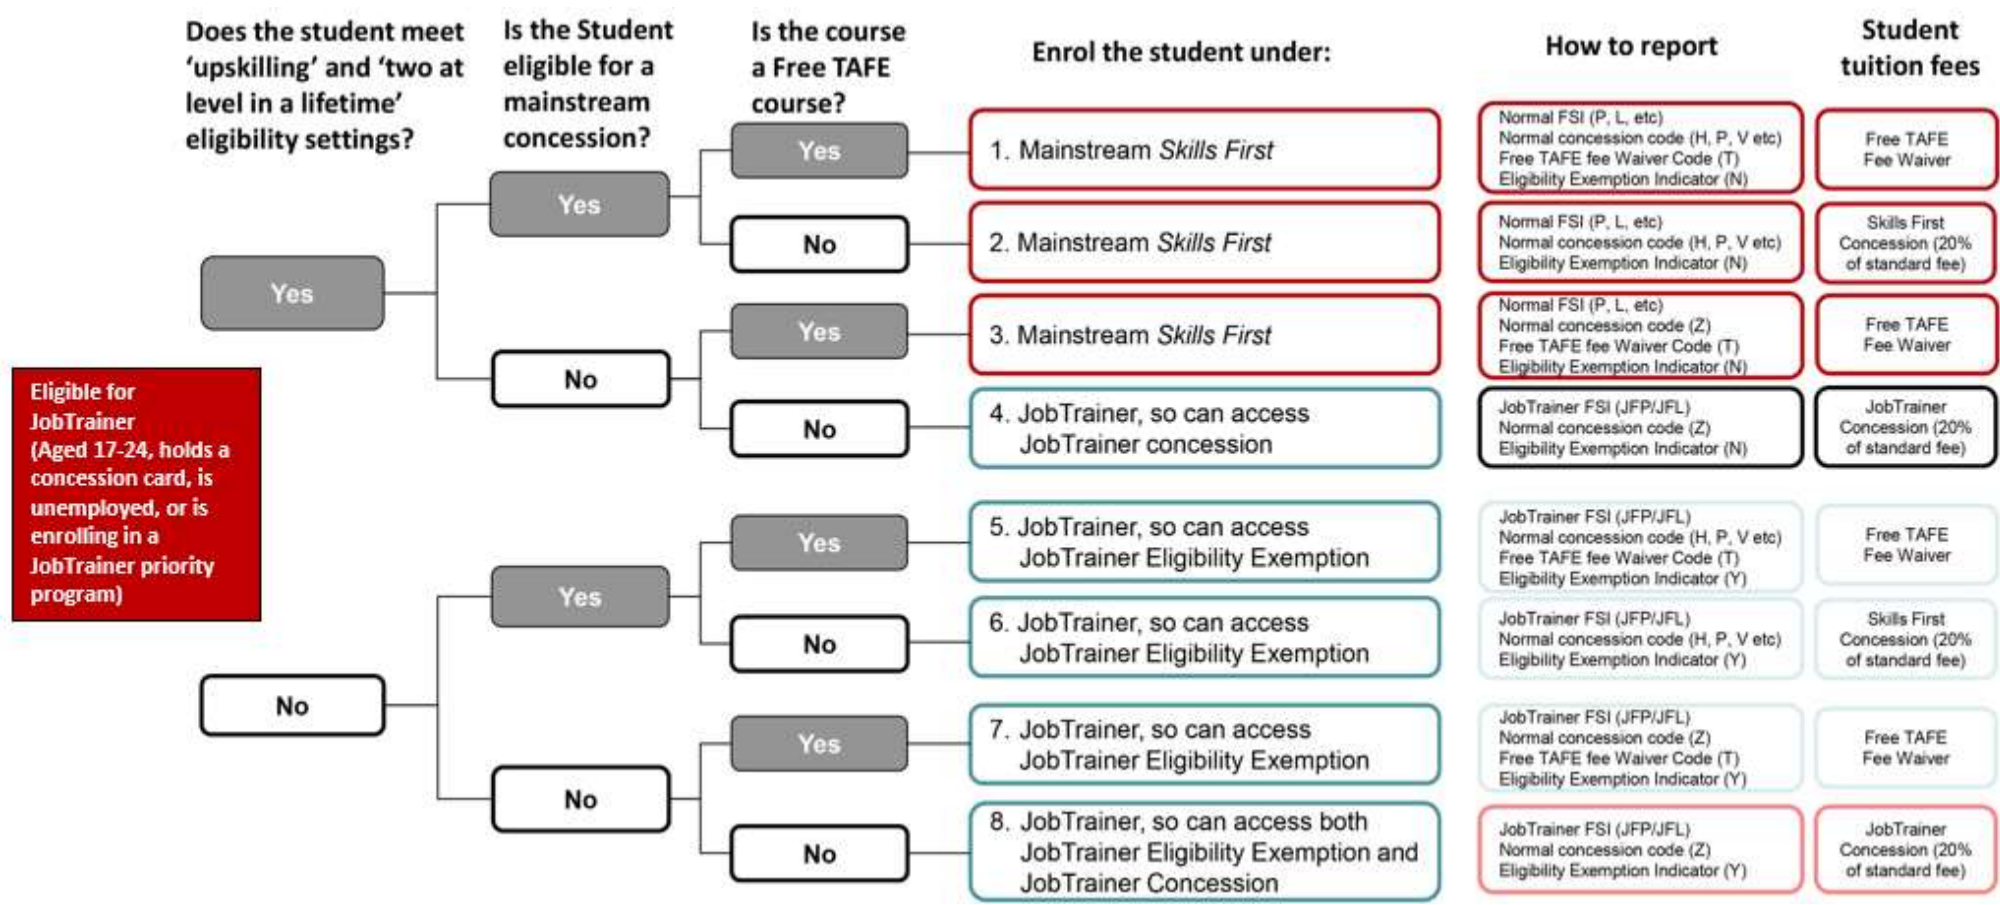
Does the student meet 'upskilling' and 'two at level in a lifetime' eligibility settings?

Is the Student eligible for a mainstream concession?

Is the course a Free TAFE course?

Enrol the student under:

How to report

Student tuition fees

Eligible for JobTrainer (Aged 17-24, holds a concession card, is unemployed, or is enrolling in a JobTrainer priority program)

Yes

Yes

Yes

1. Mainstream *Skills First*

Normal FSI (P, L, etc)
Normal concession code (H, P, V etc)
Free TAFE fee Waiver Code (T)
Eligibility Exemption Indicator (N)

Free TAFE Fee Waiver

No

2. Mainstream *Skills First*

Normal FSI (P, L, etc)
Normal concession code (H, P, V etc)
Eligibility Exemption Indicator (N)

Skills First Concession (20% of standard fee)

No

Yes

3. Mainstream *Skills First*

Normal FSI (P, L, etc)
Normal concession code (Z)
Free TAFE fee Waiver Code (T)
Eligibility Exemption Indicator (N)

Free TAFE Fee Waiver

No

4. JobTrainer, so can access JobTrainer concession

JobTrainer FSI (JFP/JFL)
Normal concession code (Z)
Eligibility Exemption Indicator (N)

JobTrainer Concession (20% of standard fee)

No

Yes

Yes

5. JobTrainer, so can access JobTrainer Eligibility Exemption

JobTrainer FSI (JFP/JFL)
Normal concession code (H, P, V etc)
Free TAFE fee Waiver Code (T)
Eligibility Exemption Indicator (Y)

Free TAFE Fee Waiver

No

6. JobTrainer, so can access JobTrainer Eligibility Exemption

JobTrainer FSI (JFP/JFL)
Normal concession code (H, P, V etc)
Eligibility Exemption Indicator (Y)

Skills First Concession (20% of standard fee)

No

Yes

7. JobTrainer, so can access JobTrainer Eligibility Exemption

JobTrainer FSI (JFP/JFL)
Normal concession code (Z)
Free TAFE fee Waiver Code (T)
Eligibility Exemption Indicator (Y)

Free TAFE Fee Waiver

No

8. JobTrainer, so can access both JobTrainer Eligibility Exemption and JobTrainer Concession

JobTrainer FSI (JFP/JFL)
Normal concession code (Z)
Eligibility Exemption Indicator (Y)

JobTrainer Concession (20% of standard fee)